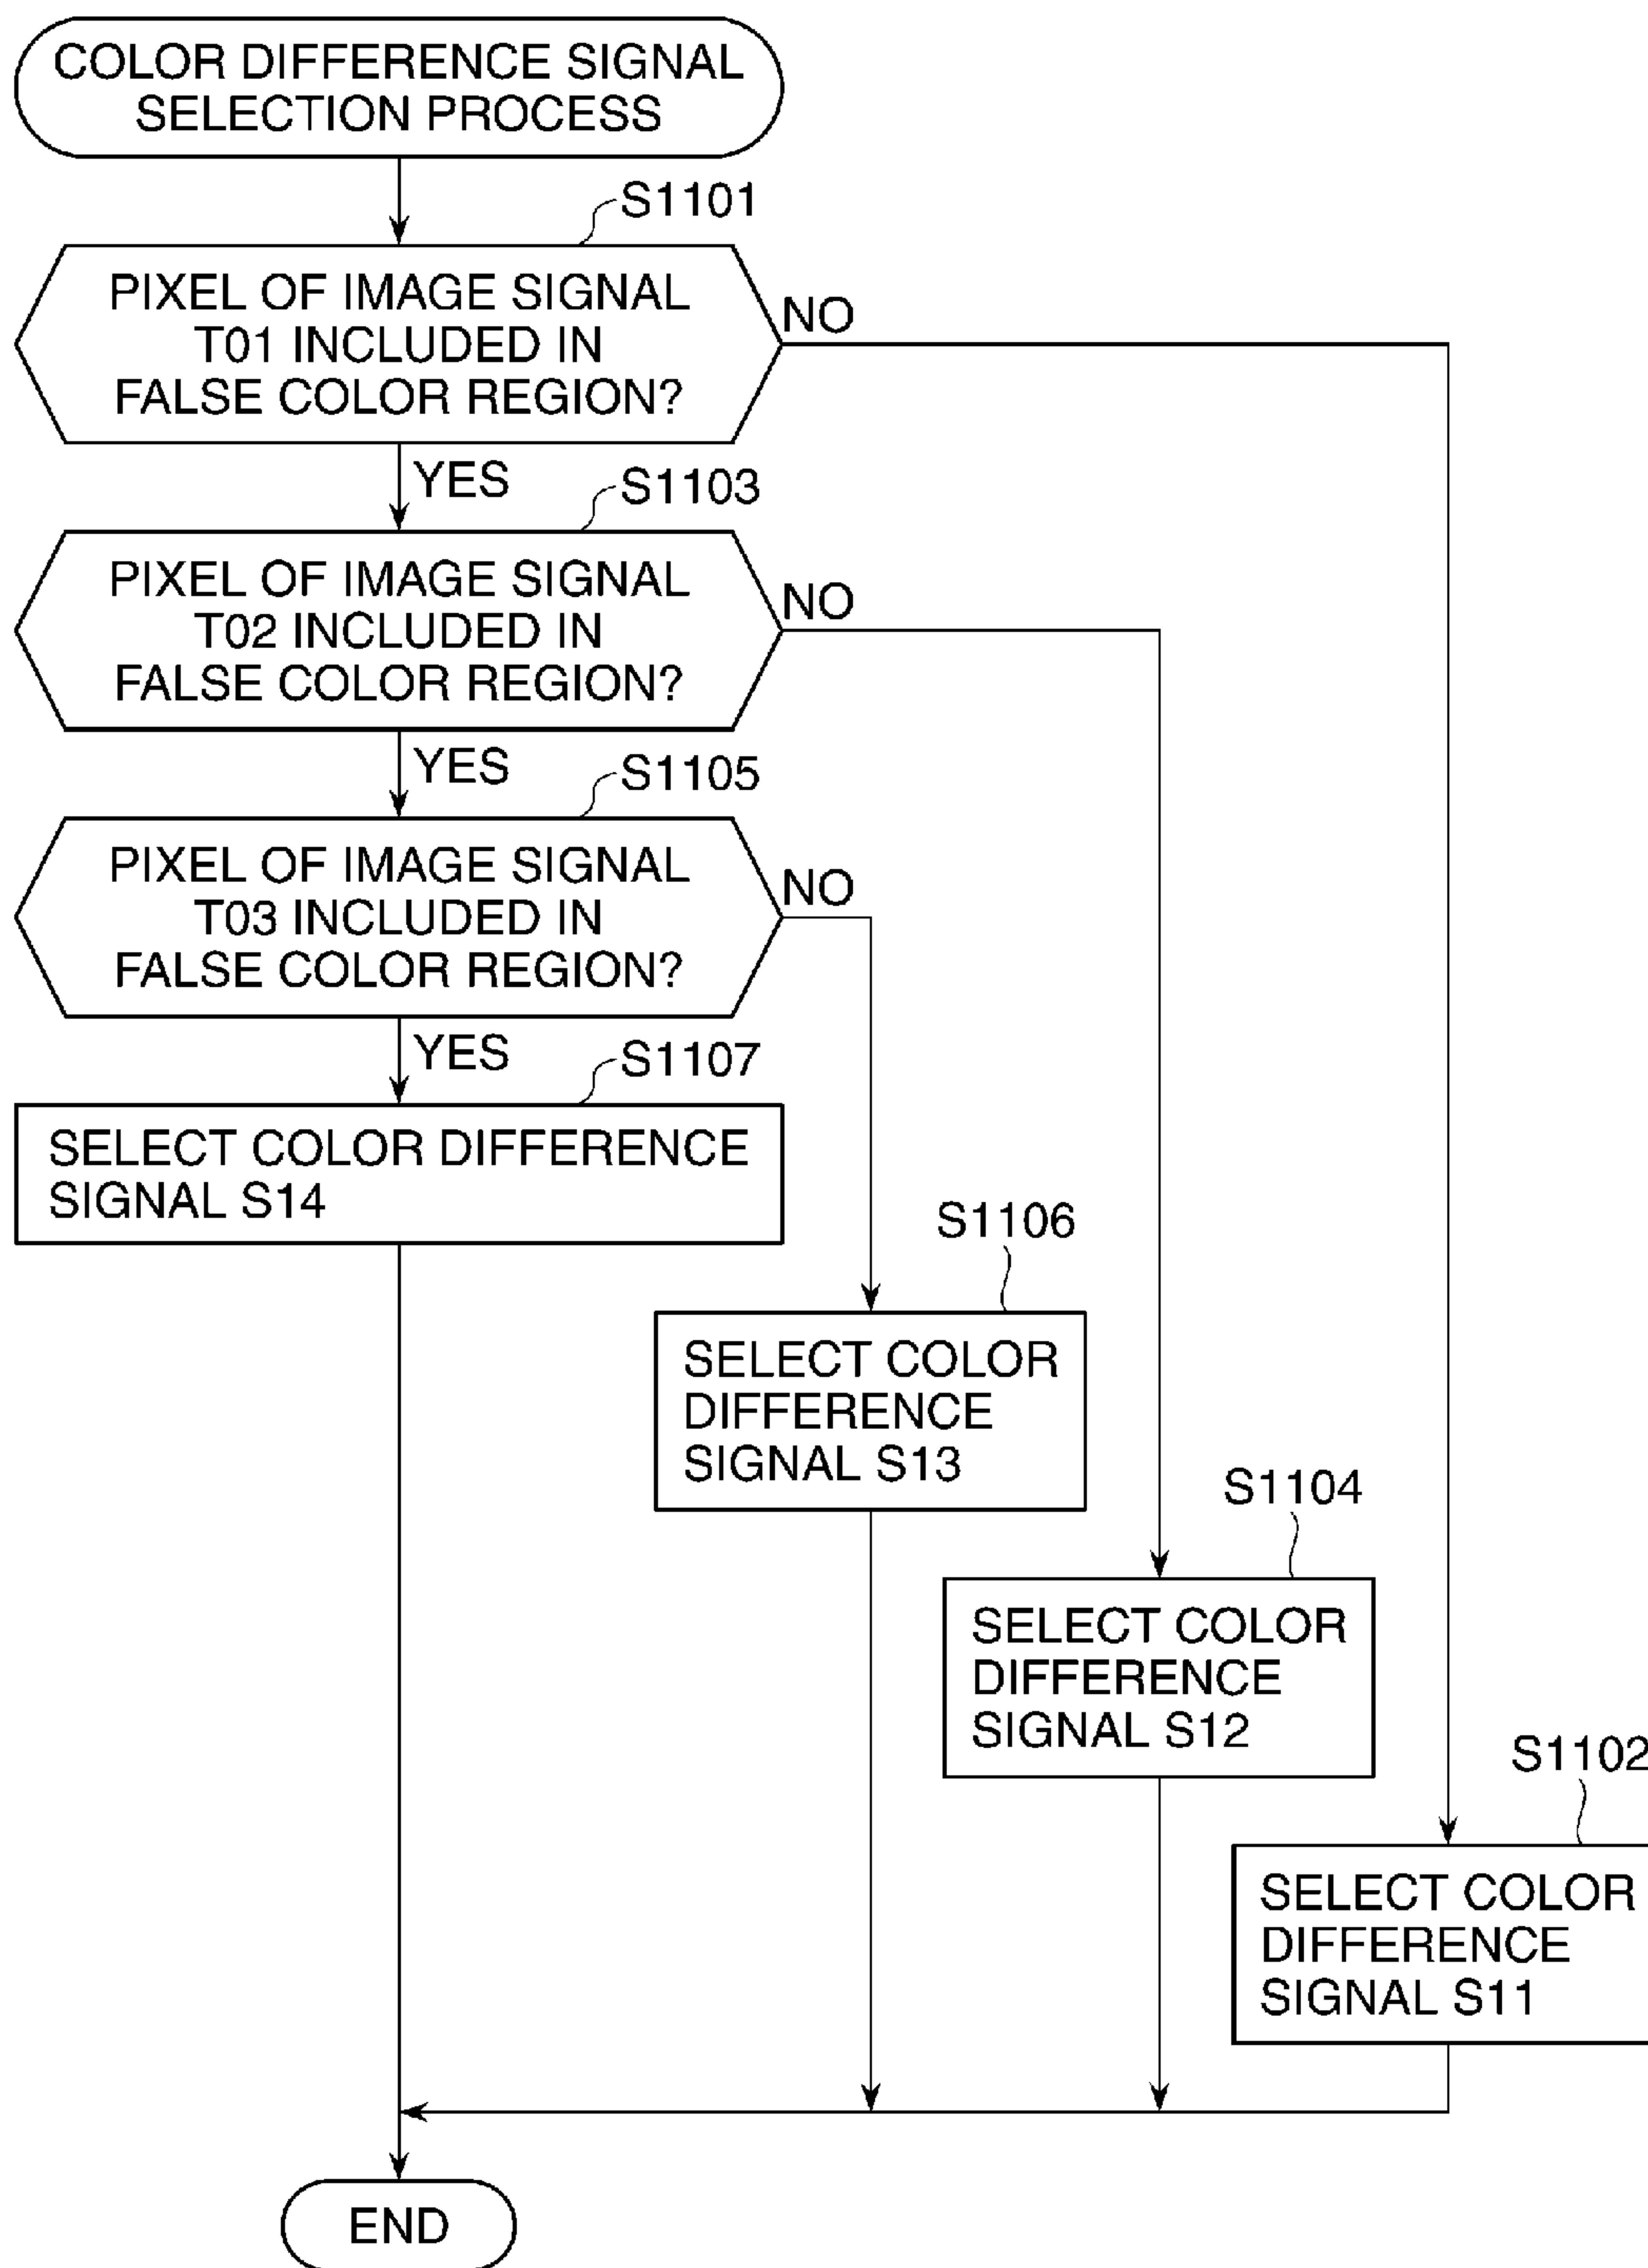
COLOR DIFFERENCE SIGNAL SELECTION PROCESS

S1101

PIXEL OF IMAGE SIGNAL T01 INCLUDED IN FALSE COLOR REGION?

NO

YES

S1103

PIXEL OF IMAGE SIGNAL T02 INCLUDED IN FALSE COLOR REGION?

NO

YES

S1105

PIXEL OF IMAGE SIGNAL T03 INCLUDED IN FALSE COLOR REGION?

NO

YES

S1107

SELECT COLOR DIFFERENCE SIGNAL S14

S1106

SELECT COLOR DIFFERENCE SIGNAL S13

S1104

SELECT COLOR DIFFERENCE SIGNAL S12

S1102

SELECT COLOR DIFFERENCE SIGNAL S11

END